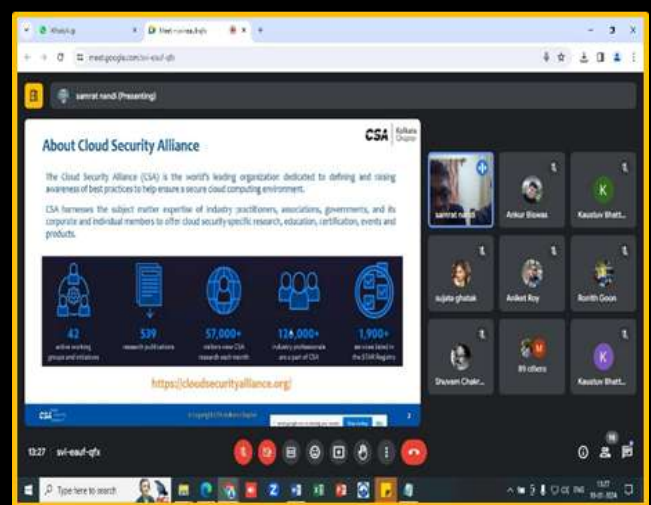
WhatsApp
Meet - svi-eauf-qfx
meet.google.com/svi-eauf-qfx
samrat nandi (Presenting)

About Cloud Security Alliance

CSA Kolkata Chapter

The Cloud Security Alliance (CSA) is the world's leading organization dedicated to defining and raising awareness of best practices to help ensure a secure cloud computing environment.

CSA harnesses the subject matter expertise of industry practitioners, associations, governments, and its corporate and individual members to offer cloud security-specific research, education, certification, events and products.

42
active working groups and initiatives

539
research publications

57,000+
visitors view CSA research each month

120,000+
industry professionals are a part of CSA

1,900+
services listed in the STAR Registry

https://cloudsecurityalliance.org/

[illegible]

samrat nandi
Ankur Biswas
Kaustav Bhatt...
K
sujata ghatak
Aniket Roy
Ronith Goon
Shuvam Chakr...
89 others
Kaustav Bhatt...
K

13:27 svi-eauf-qfx

Type here to search
ENG
13:27
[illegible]